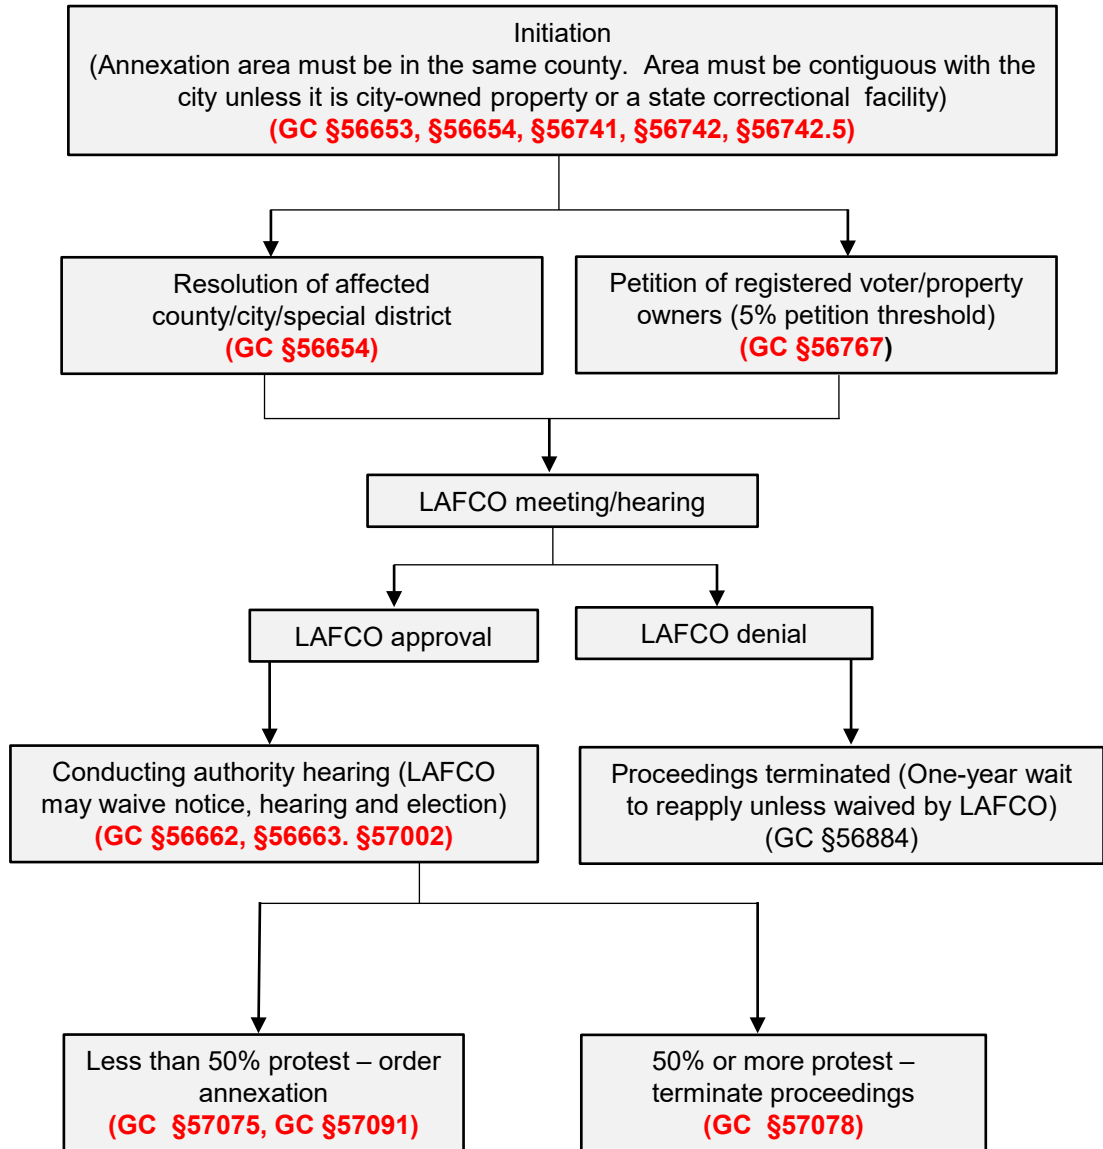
Initiation
(Annexation area must be in the same county. Area must be contiguous with the city unless it is city-owned property or a state correctional facility)
(GC §56653, §56654, §56741, §56742, §56742.5)

Resolution of affected county/city/special district
(GC §56654)

Petition of registered voter/property owners (5% petition threshold)
(GC §56767)

LAFCO meeting/hearing

LAFCO approval

LAFCO denial

Conducting authority hearing (LAFCO may waive notice, hearing and election)
(GC §56662, §56663. §57002)

Proceedings terminated (One-year wait to reapply unless waived by LAFCO)
(GC §56884)

Less than 50% protest – order annexation
(GC §57075, GC §57091)

50% or more protest – terminate proceedings
(GC §57078)